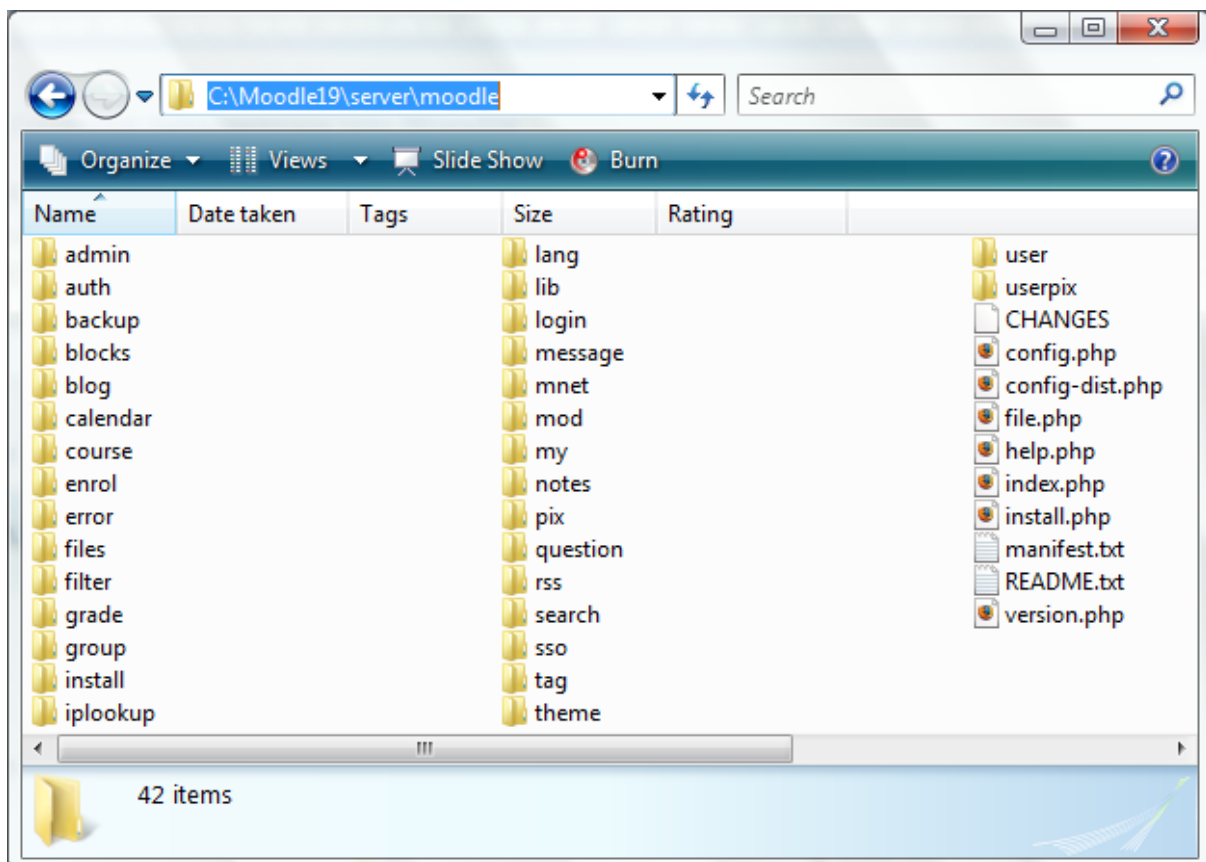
C:\Moodle19\server\moodle

Search

Organize Views Slide Show Burn

| Name | Date taken | Tags | Size | Rating |
|---|---|---|---|---|

admin
auth
backup
blocks
blog
calendar
course
enrol
error
files
filter
grade
group
install
iplookup

lang
lib
login
message
mnet
mod
my
notes
pix
question
rss
search
sso
tag
theme

user
userpix
CHANGES
config.php
config-dist.php
file.php
help.php
index.php
install.php
manifest.txt
README.txt
version.php

42 items